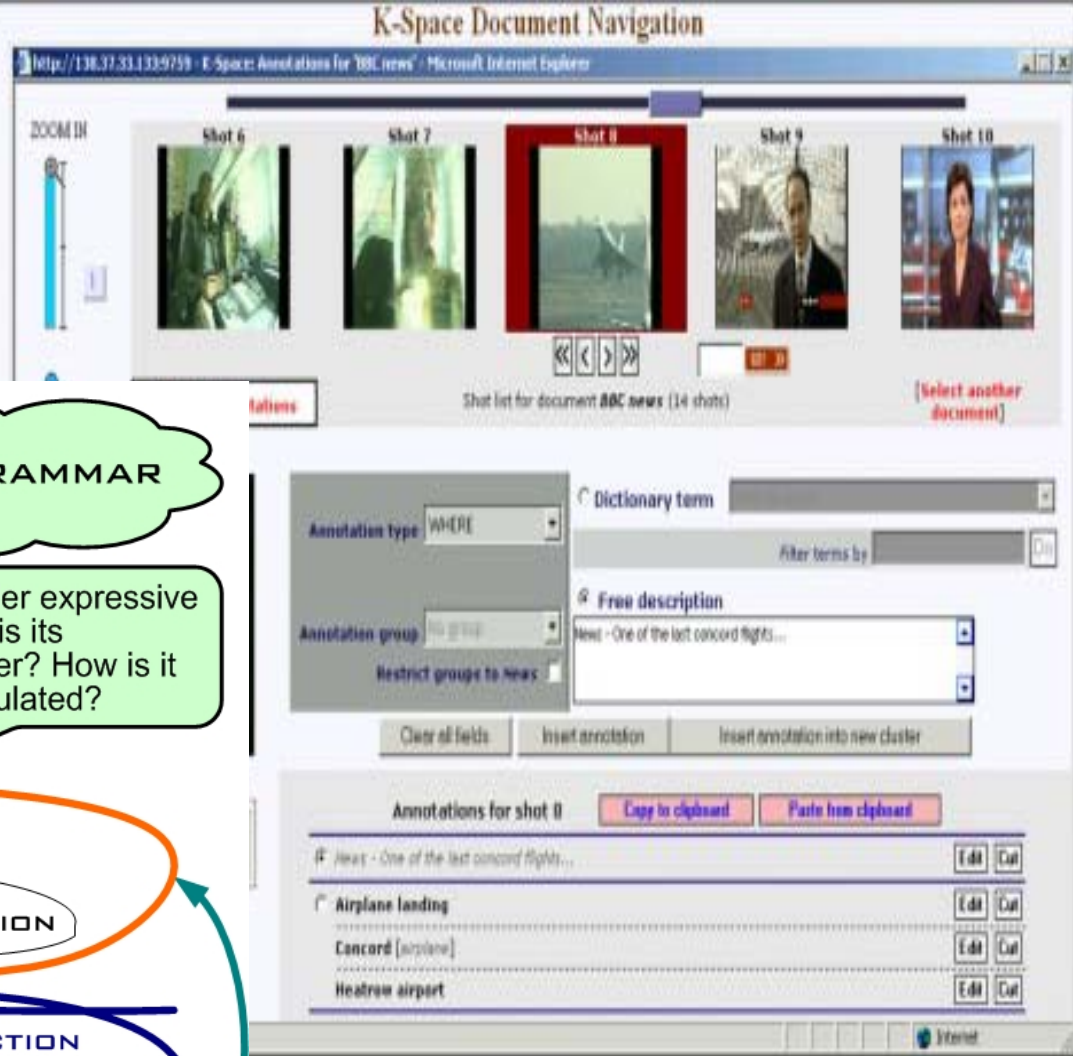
K-Space Document Navigation

http://138.37.33.133:9759 - K-Space: Annotations for 'BBC news' - Microsoft Internet Explorer

ZOOM IN

Shot 6

Shot 7

Shot 8

Shot 9

Shot 10

[Select another document]

Shot list for document BBC news (14 shots)

tations

RAMMAR

er expressive is its er? How is it ulated?

ION

CTION

Annotation type WHERE

Dictionary term

Filter terms by

Free description

News - One of the last concord flights...

Annotation group

Restrict groups to News

Clear all fields

Insert annotation

Insert annotation into new cluster

Annotations for shot 8

Copy to clipboard

Paste from clipboard

News - One of the last concord flights...

Edit

Cut

Airplane landing

Edit

Cut

Concord [airplane]

Edit

Cut

Heatrow airport

Edit

Cut

Internet